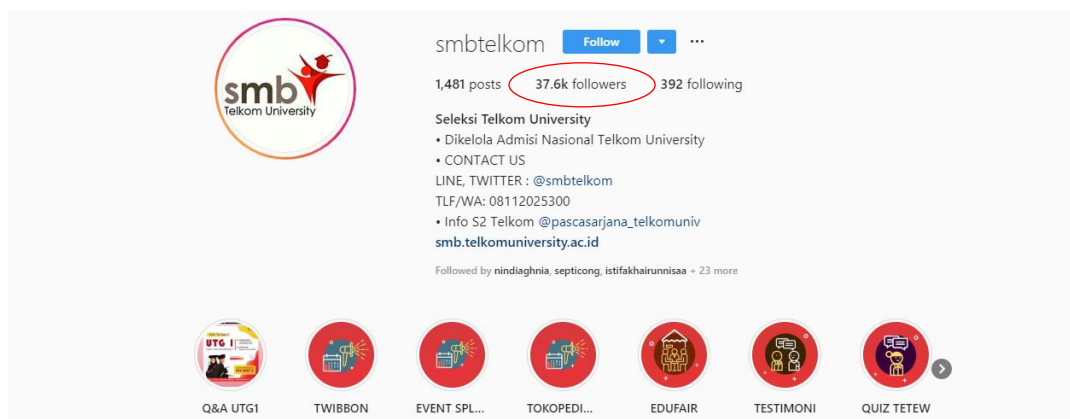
smb Telkom University

smbtelkom Follow ▾ ···

1,481 posts 37.6k followers 392 following

Seleksi Telkom University
• Dikelola Admisi Nasional Telkom University
• CONTACT US
LINE, TWITTER : @smbtelkom
TLF/WA: 08112025300
• Info S2 Telkom @pascasarjana_telkomuniv
smb.telkomuniversity.ac.id

Followed by nindiaghnia, septicong, istifakhairunnisaa + 23 more

UTG 1

Q&A UTG1 TWIBBON EVENT SPL... TOKOPEDI... EDUFAIR TESTIMONI QUIZ TETEW